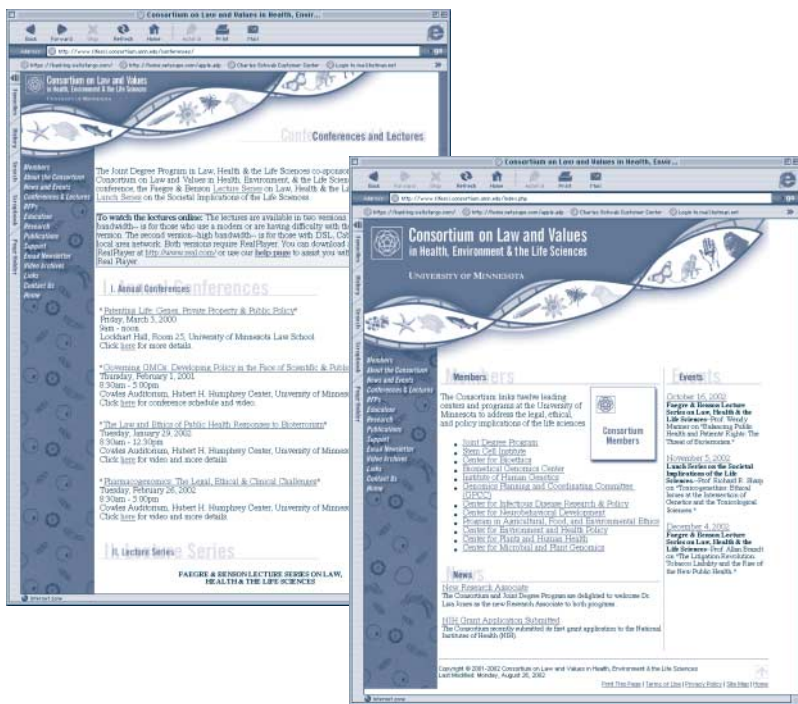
Consortium on Law and Values in Health, Envir...

Back Forward Stop Refresh Home AutoFill Print Mail

Address: http://www.lifesci.consortium.umn.edu/conferences/

Consortium on Law and Values in Health, Environment & the Life Sciences

UNIVERSITY OF MINNESOTA

Conferences and Lectures

Members
About the Consortium
News and Events
Conferences & Lectures
RFPs
Education
Research
Publications
Support
Email Newsletter
Video Archives
Links
Contact Us
Home

The Joint Degree Program in Law, Health & the Life Sciences co-sponsor Consortium on Law and Values in Health, Environment, & the Life Scien conference, the Faegre & Benson Lecture Series on Law, Health & the Li Lunch Series on the Societal Implications of the Life Sciences.

To watch the lectures online: The lectures are available in two versions bandwidth-- is for those who use a modem or are having difficulty with th version. The second version--high bandwidth-- is for those with DSL, Cab local area network. Both versions require RealPlayer. You can download RealPlayer at http://www.real.com/ or use our help page to assist you wit Real Player.

I. Annual Conferences

"Patenting Life: Genes, Private Property & Public Policy"
Friday, March 3, 2000
9am - noon
Lockhart Hall, Room 25, University of Minnesota Law School
Click here for more details

"Governing GMOs: Developing Policy in the Face of Scientific & Publi
Thursday, February 1, 2001
8:30am - 5:00pm
Cowles Auditorium, Hubert H. Humphrey Center, University of Minnes
Click here for conference schedule and video.

"The Law and Ethics of Public Health Responses to Bioterrorism"
Tuesday, January 29, 2002
8:30am - 12:30pm
Cowles Auditorium, Hubert H. Humphrey Center, University of Minnes
Click here for video and more details

"Pharmacogenomics: The Legal, Ethical & Clinical Challenges"
Tuesday, February 26, 2002
8:30am - 5:00pm
Cowles Auditorium, Hubert H. Humphrey Center, University of Minnes
Click here for video and more details

II. Lecture Series

FAEGRE & BENSON LECTURE SERIES ON LAW, HEALTH & THE LIFE SCIENCES

Consortium on Law and Values in Health, Envir...

Back Forward Stop Refresh Home AutoFill Print Mail

Address: http://www.lifesci.consortium.umn.edu/index.php

Consortium on Law and Values in Health, Environment & the Life Sciences

UNIVERSITY OF MINNESOTA

Members
About the Consortium
News and Events
Conferences & Lectures
RFPs
Education
Research
Publications
Support
Email Newsletter
Video Archives
Links
Contact Us
Home

Members

The Consortium links twelve leading centers and programs at the University of Minnesota to address the legal, ethical, and policy implications of the life sciences.

Consortium Members

- Joint Degree Program
- Stem Cell Institute
- Center for Bioethics
- Biomedical Genomics Center
- Institute of Human Genetics
- Genomics Planning and Coordinating Committee (GPCC)
- Center for Infectious Disease Research & Policy
- Center for Neurobehavioral Development
- Program in Agricultural, Food, and Environmental Ethics
- Center for Environment and Health Policy
- Center for Plants and Human Health
- Center for Microbial and Plant Genomics

Events

October 16, 2002
Faegre & Benson Lecture Series on Law, Health & the Life Sciences- Prof. Wendy Mariner on "Balancing Public Health and Patients' Rights: The Threat of Bioterrorism."

November 5, 2002
Lunch Series on the Societal Implications of the Life Sciences- Prof. Richard R. Sharp on "Toxicogenetics: Ethical Issues at the Intersection of Genetics and the Toxicological Sciences."

December 4, 2002
Faegre & Benson Lecture Series on Law, Health & the Life Sciences- Prof. Allan Brandt on "The Litigation Revolution: Tobacco Liability and the Rise of the New Public Health."

News

New Research Associate
The Consortium and Joint Degree Program are delighted to welcome Dr. Lisa Ikemoto as the new Research Associate to both programs.

NIH Grant Application Submitted
The Consortium recently submitted its first grant application to the National Institutes of Health (NIH).

Copyright © 2001-2002 Consortium on Law and Values in Health, Environment & the Life Sciences
Last Modified: Monday, August 26, 2002

Print This Page | Terms of Use | Privacy Policy | Site Map | Home

Internet zone